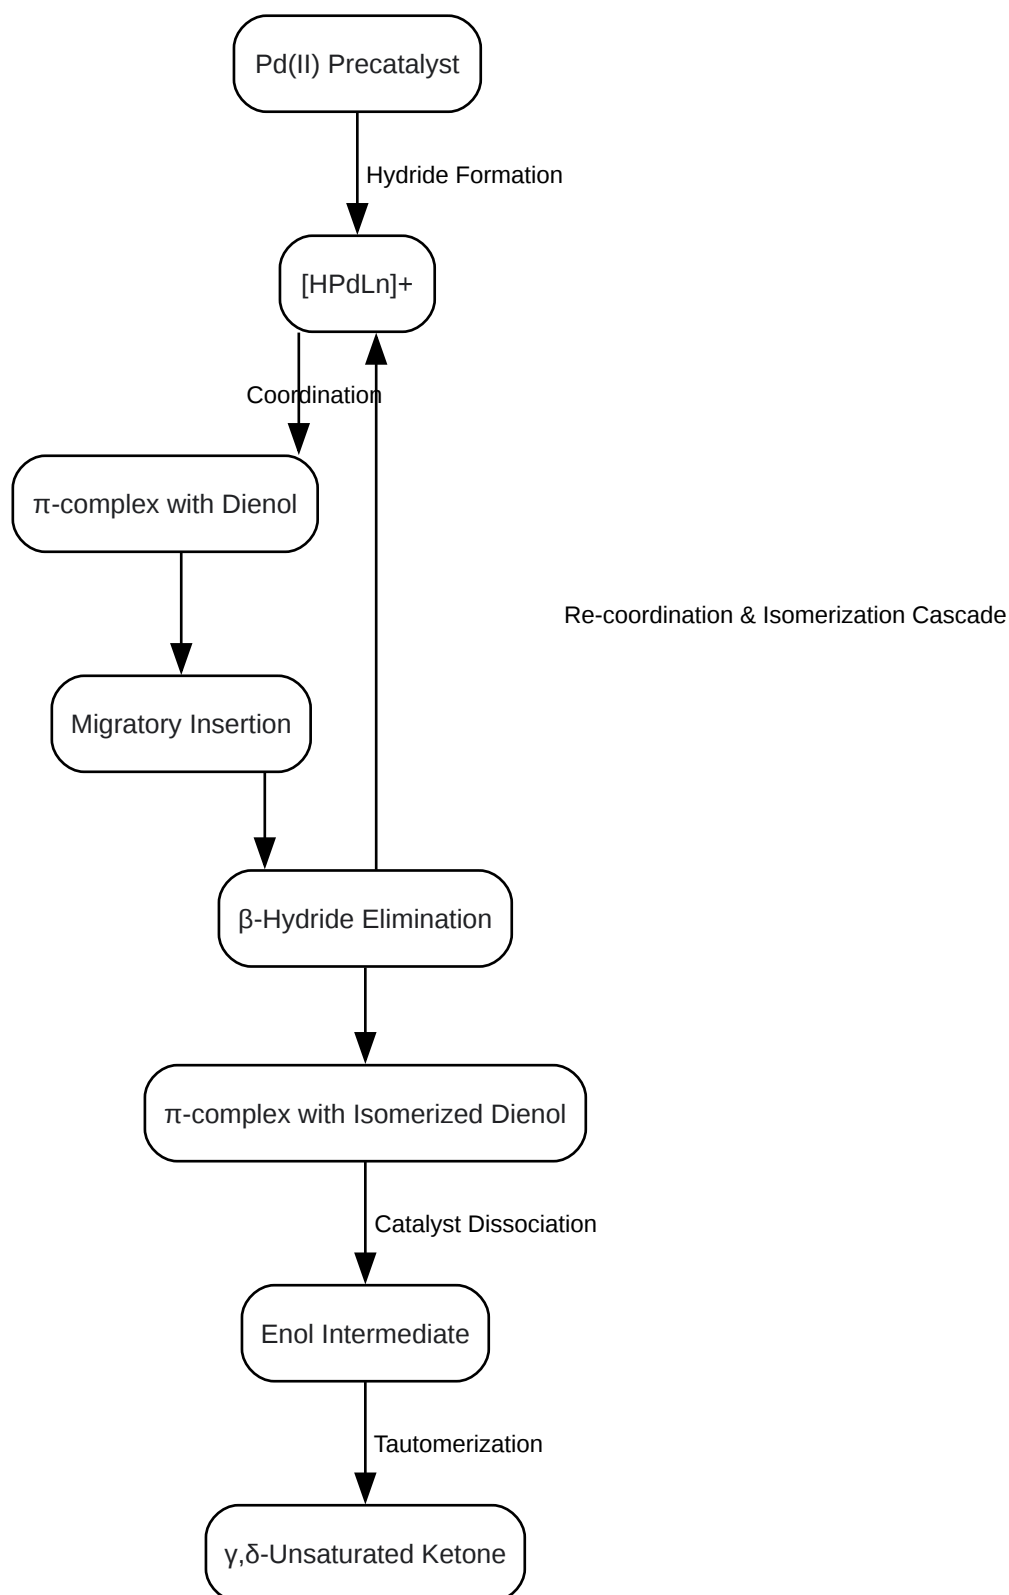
Pd(II) Precatalyst

Hydride Formation

[HPdLn]+

Coordination

π-complex with Dienol

Re-coordination & Isomerization Cascade

Migratory Insertion

β-Hydride Elimination

π-complex with Isomerized Dienol

Catalyst Dissociation

Enol Intermediate

Tautomerization

γ,δ-Unsaturated Ketone